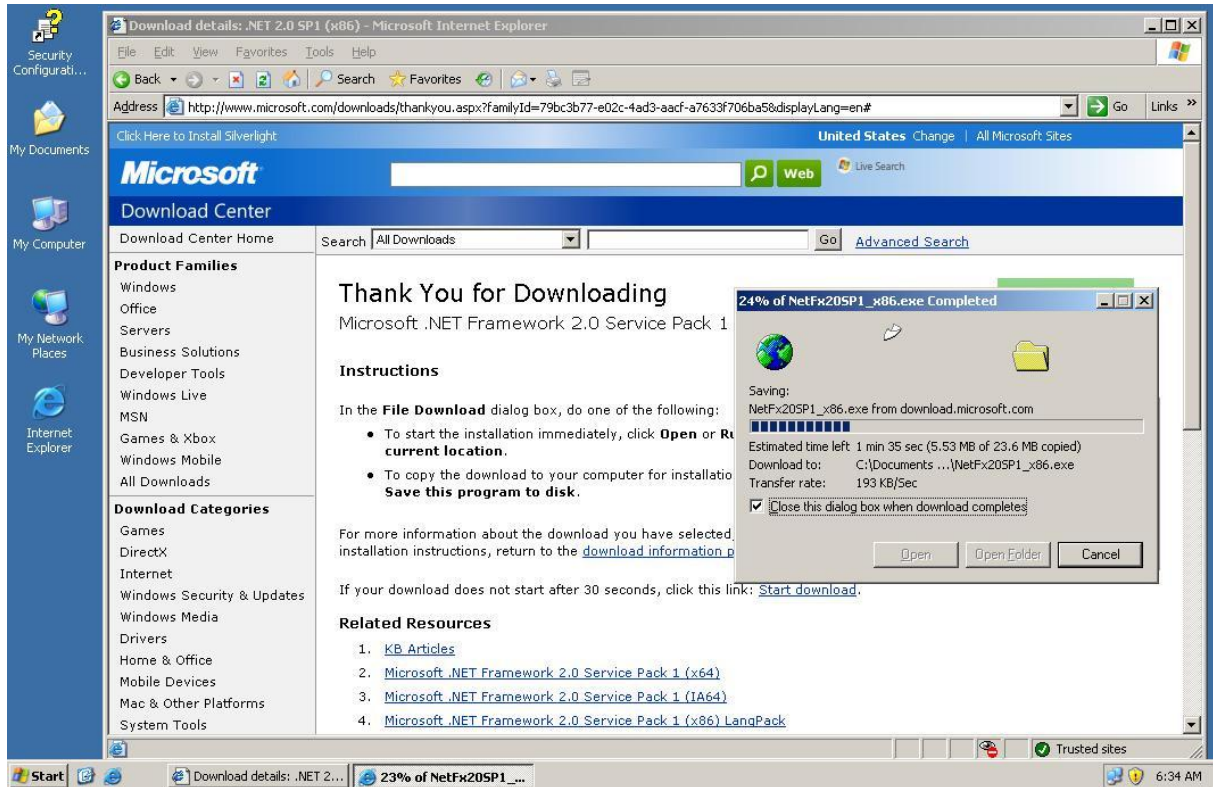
Security Configurati...

My Documents

My Computer

My Network Places

Internet Explorer

Download details: .NET 2.0 SP1 (x86) - Microsoft Internet Explorer

File Edit View Favorites Tools Help

Back Search Favorites

Address http://www.microsoft.com/downloads/thankyou.aspx?familyId=79bc3b77-e02c-4ad3-aacf-a7633f706ba5&displayLang=en# Go Links »

Click Here to Install Silverlight

United States Change | All Microsoft Sites

Microsoft

Web Live Search

Download Center

Download Center Home

Search All Downloads Go Advanced Search

Product Families
Windows
Office
Servers
Business Solutions
Developer Tools
Windows Live
MSN
Games & Xbox
Windows Mobile
All Downloads

Download Categories
Games
DirectX
Internet
Windows Security & Updates
Windows Media
Drivers
Home & Office
Mobile Devices
Mac & Other Platforms
System Tools

Thank You for Downloading

Microsoft .NET Framework 2.0 Service Pack 1

Instructions

In the **File Download** dialog box, do one of the following:

• To start the installation immediately, click **Open** or **Ru** **current location**.

• To copy the download to your computer for installatio **Save this program to disk**.

For more information about the download you have selected, installation instructions, return to the download information p

If your download does not start after 30 seconds, click this link: Start download.

Related Resources

1. KB Articles
2. Microsoft .NET Framework 2.0 Service Pack 1 (x64)
3. Microsoft .NET Framework 2.0 Service Pack 1 (IA64)
4. Microsoft .NET Framework 2.0 Service Pack 1 (x86) LangPack

24% of NetFx20SP1_x86.exe Completed

Saving:
NetFx20SP1_x86.exe from download.microsoft.com

Estimated time left 1 min 35 sec (5.53 MB of 23.6 MB copied)
Download to: C:\Documents ...\NetFx20SP1_x86.exe
Transfer rate: 193 KB/Sec

Close this dialog box when download completes

Open Open Folder Cancel

Trusted sites

Start Download details: .NET 2... 23% of NetFx20SP1_... 6:34 AM